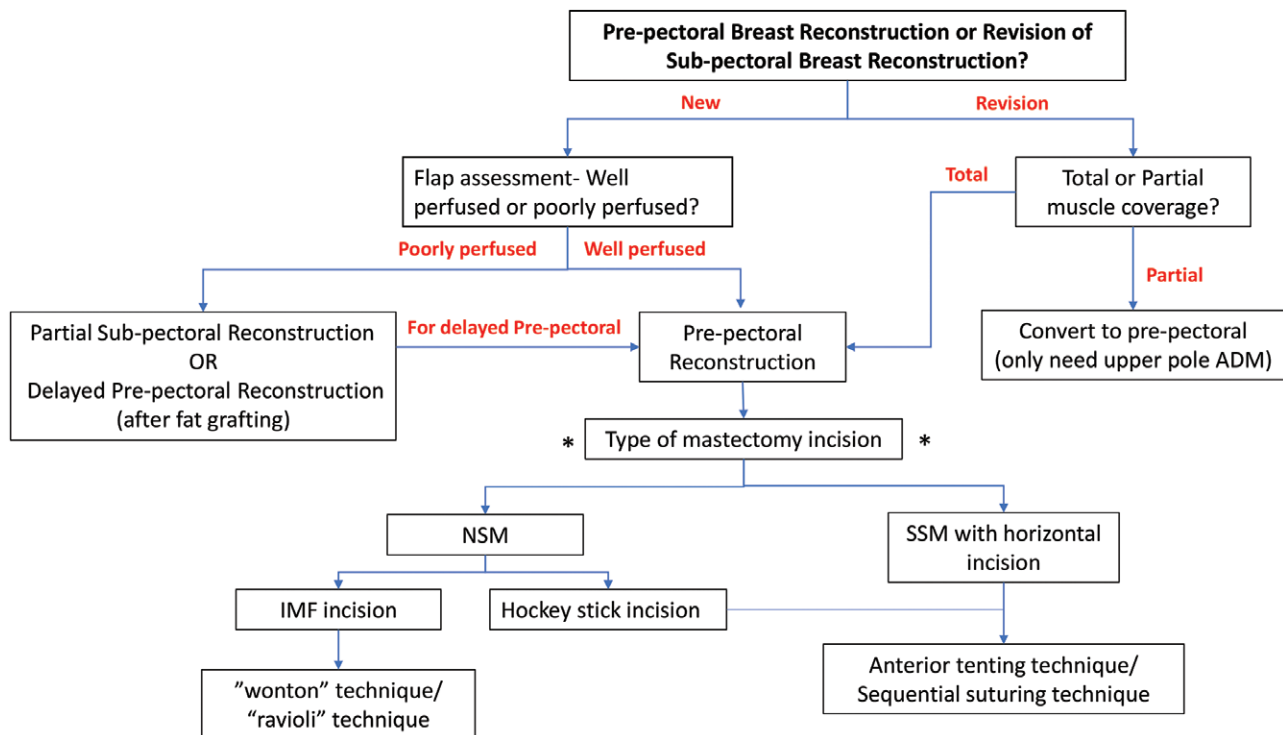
Pre-pectoral Breast Reconstruction or Revision of Sub-pectoral Breast Reconstruction?

New

Revision

Flap assessment- Well perfused or poorly perfused?

Total

Total or Partial muscle coverage?

Poorly perfused

Well perfused

Partial

Partial Sub-pectoral Reconstruction OR Delayed Pre-pectoral Reconstruction (after fat grafting)

For delayed Pre-pectoral

Pre-pectoral Reconstruction

Convert to pre-pectoral (only need upper pole ADM)

* Type of mastectomy incision *

NSM

SSM with horizontal incision

IMF incision

Hockey stick incision

"wonton" technique/ "ravioli" technique

Anterior tenting technique/ Sequential suturing technique